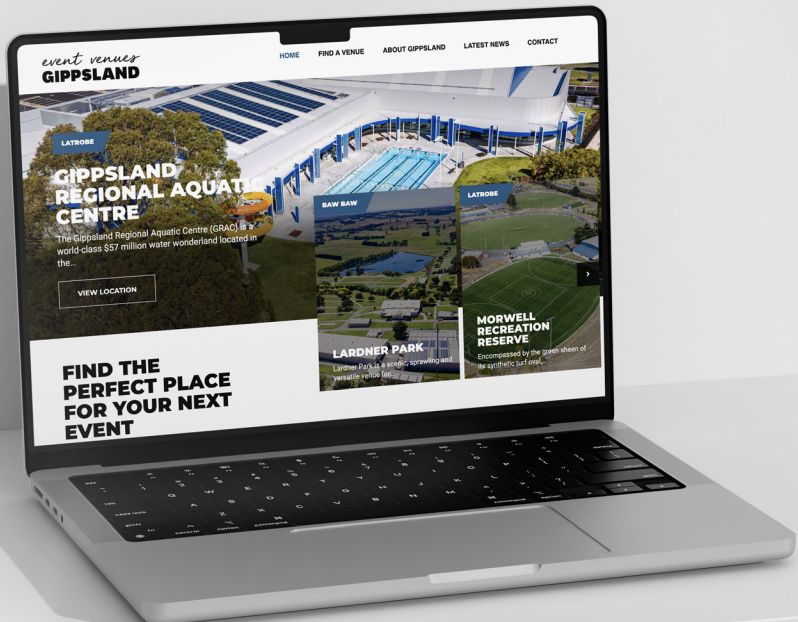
event venues
GIPPSLAND

HOME FIND A VENUE ABOUT GIPPSLAND LATEST NEWS CONTACT

LATROBE

GIPPSLAND REGIONAL AQUATIC CENTRE

The Gippsland Regional Aquatic Centre (GRAC) is a world-class $57 million water wonderland located in the...

VIEW LOCATION

BAW BAW

LARDNER PARK

Lardner Park is a scenic, sprawling and versatile venue for...

LATROBE

MORWELL RECREATION RESERVE

Encompassed by the green sheen of its synthetic turf oval...

FIND THE PERFECT PLACE FOR YOUR NEXT EVENT